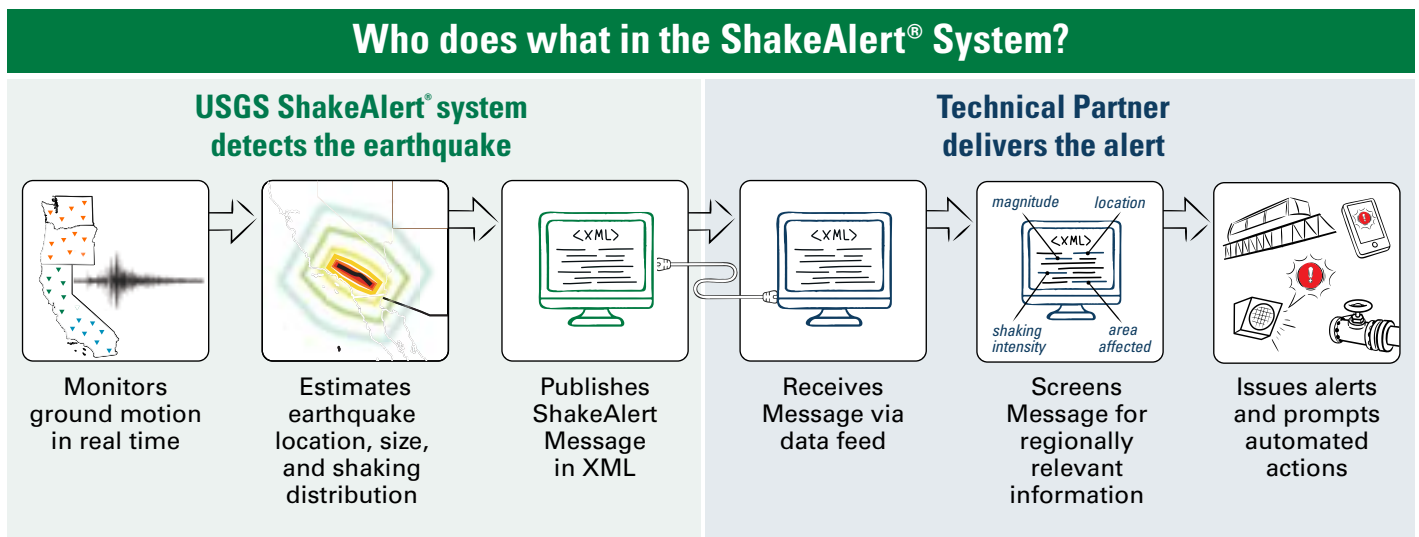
Who does what in the ShakeAlert® System?

USGS ShakeAlert® system detects the earthquake

Technical Partner delivers the alert

Monitors ground motion in real time

Estimates earthquake location, size, and shaking distribution

<XML>

Publishes ShakeAlert Message in XML

<XML>

Receives Message via data feed

magnitude

location

<XML>

shaking intensity

area affected

Screens Message for regionally relevant information

Issues alerts and prompts automated actions